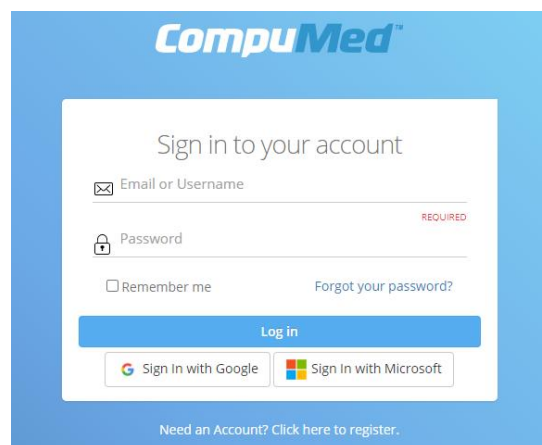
CompuMed™

Sign in to your account

Email or Username

REQUIRED

Password

Remember me

Forgot your password?

Log in

Sign In with Google

Sign In with Microsoft

Need an Account? Click here to register.